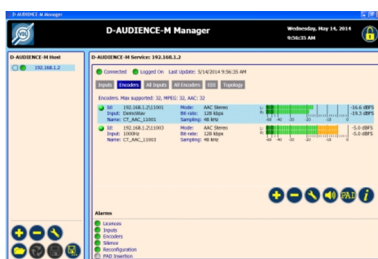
D-AUDIENCE-M Manager

D-AUDIENCE-M Manager

Wednesday, May 14, 2014
9:56:35 AM

D-AUDIENCE-M Host

192.168.1.2

D-AUDIENCE-M Service: 192.168.1.2

Connected Logged On Last Update: 5/14/2014 9:56:35 AM

Inputs Encoders All Inputs All Encoders EDI Topology

Encoders. Max supported: 32, MPEG: 32, AAC: 32

Id: 192.168.1.2:11001
Input: Demultiser
Name: CT_AAC_11001

Mode: AAC Stereo
Bit rate: 128 kbps
Sampling: 48 kHz

-16.6 dBFS
-19.3 dBFS

Id: 192.168.1.2:11001
Input: 1000Hz
Name: CT_AAC_11003

Mode: AAC Stereo
Bit rate: 128 kbps
Sampling: 48 kHz

-5.0 dBFS
-5.0 dBFS

Alarms

Licences
Inputs
Encoders
Silence
Reconfiguration
PAD Insertion